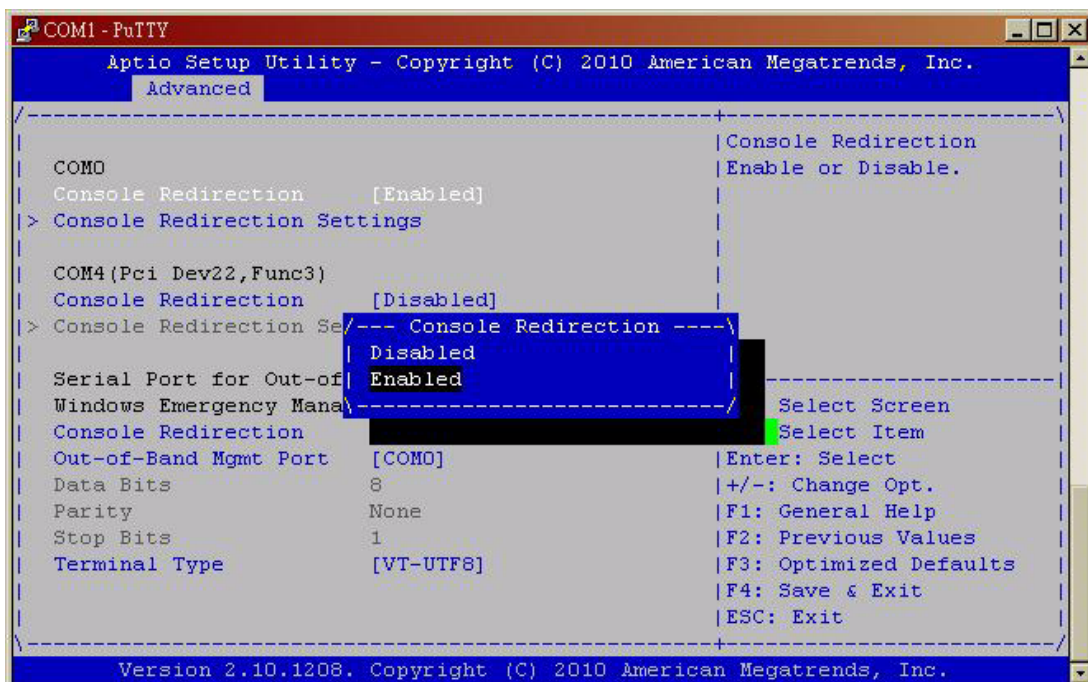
COM1 - PuTTY

Aptio Setup Utility – Copyright (C) 2010 American Megatrends, Inc.
Advanced

COM0
Console Redirection [Enabled]
> Console Redirection Settings

COM4(Pci Dev22,Func3)
Console Redirection [Disabled]
> Console Redirection Se

Serial Port for Out-of
Windows Emergency Mana
Console Redirection
Out-of-Band Mgmt Port [COM0]
Data Bits 8
Parity None
Stop Bits 1
Terminal Type [VT-UTF8]

/--- Console Redirection ----\
Disabled
Enabled

Console Redirection Enable or Disable.

Select Screen
Select Item
Enter: Select
+/-: Change Opt.
F1: General Help
F2: Previous Values
F3: Optimized Defaults
F4: Save & Exit
ESC: Exit

Version 2.10.1208. Copyright (C) 2010 American Megatrends, Inc.